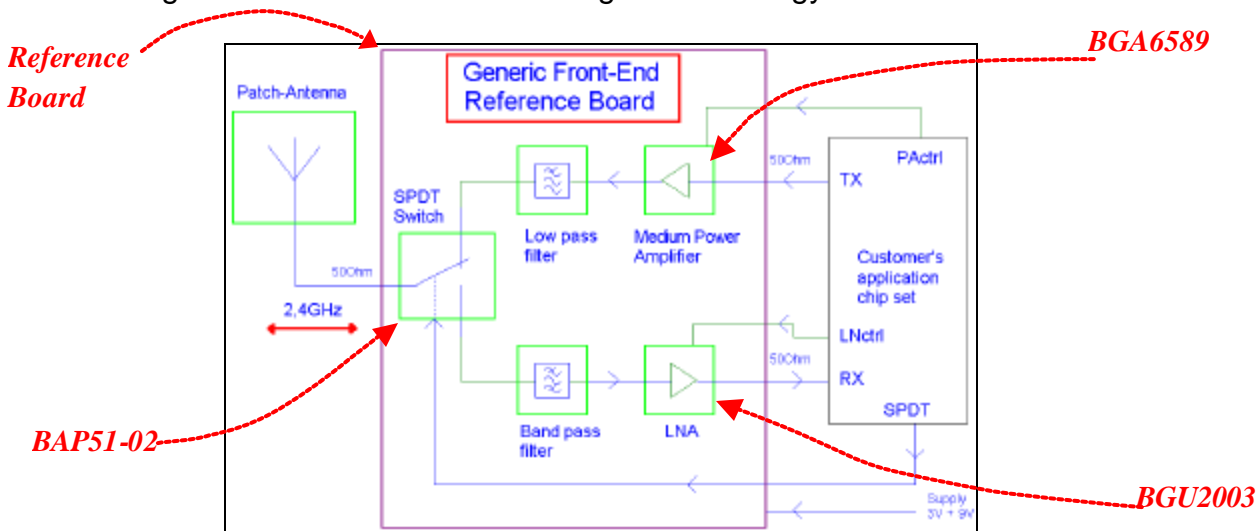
Reference Board

BGA6589

Generic Front-End Reference Board

Patch-Antenna

50Ohm

PActrl

TX

SPDT Switch

Low pass filter

Medium Power Amplifier

Customer's application chip set

50Ohm

2,4GHz

LNctrl

50Ohm

RX

SPDT

Band pass filter

LNA

BAP51-02

BGU2003

Supply 3V + 9V